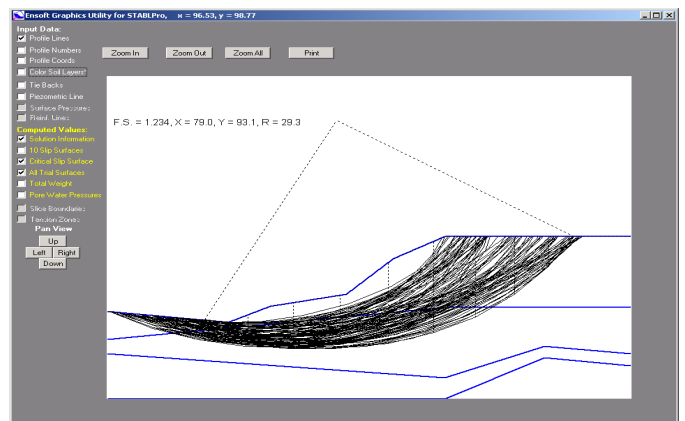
Ensoft Graphics Utility for STABLPro, x = 96.53, y = 98.77

Input Data:
Profile Lines
Profile Numbers
Profile Coords
Color Soil Layers
Tie Backs
Piezometric Line
Surface Pressures
Reinf. Lines

Computed Values:
Solution Information
10 Slip Surfaces
Critical Slip Surface
All Trial Surfaces
Total Weight
Pore Water Pressures
Slice Boundaries
Tension Zones

Pan View
Up
Left
Right
Down

Zoom In
Zoom Out
Zoom All
Print

F.S. = 1.234, X = 79.0, Y = 93.1, R = 29.3